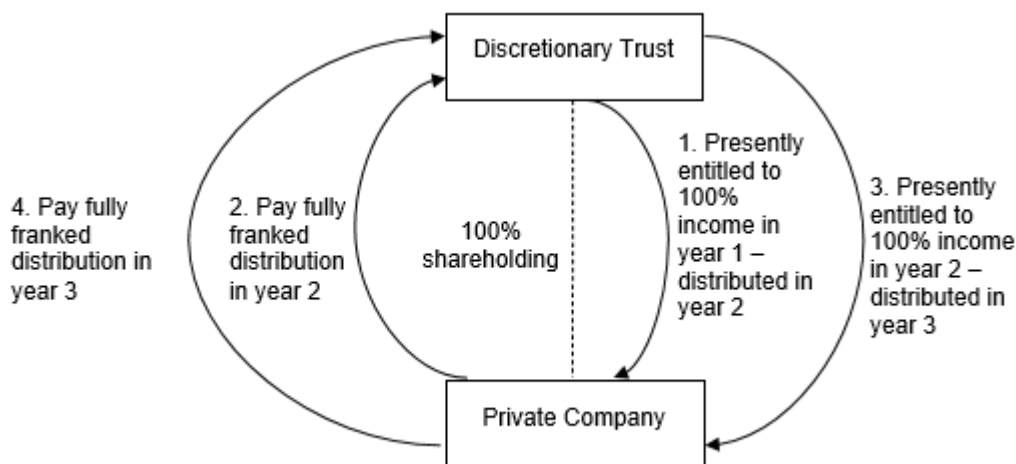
Discretionary Trust

4. Pay fully franked distribution in year 3

2. Pay fully franked distribution in year 2

100% shareholding

1. Presently entitled to 100% income in year 1 – distributed in year 2

3. Presently entitled to 100% income in year 2 – distributed in year 3

Private Company